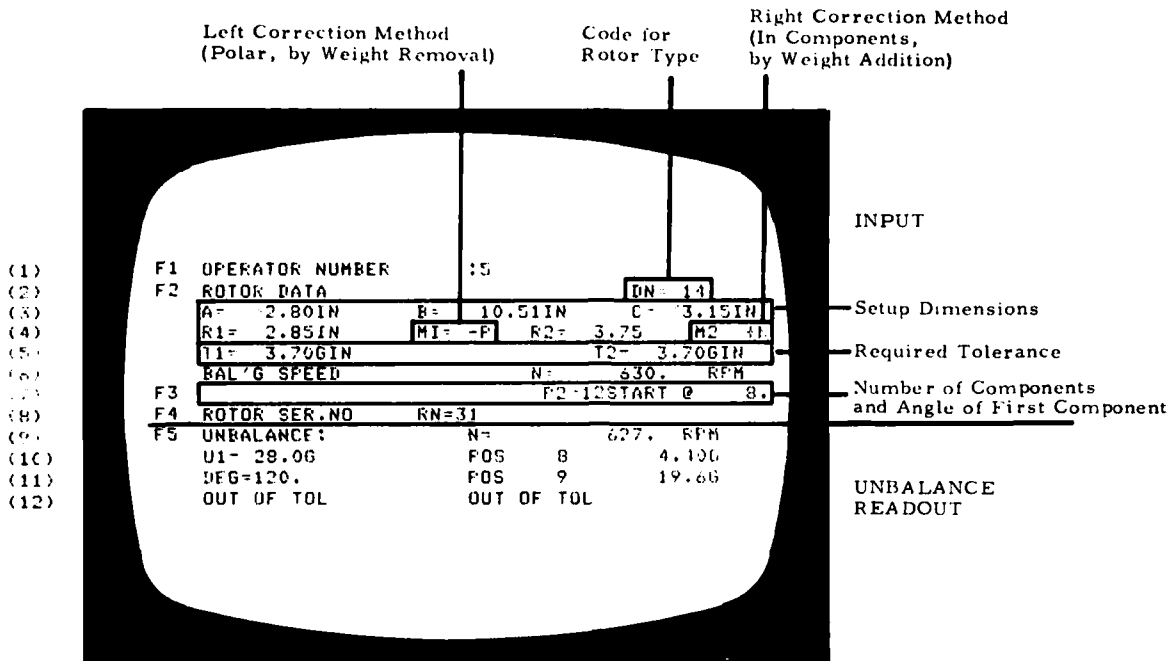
Left Correction Method (Polar, by Weight Removal)

Code for Rotor Type

Right Correction Method (In Components, by Weight Addition)

INPUT

(1) F1 OPERATOR NUMBER :5
(2) F2 ROTOR DATA DN= 14
(3) A= 2.80IN B= 10.51IN C= 3.15IN
(4) R1= 2.85IN M1= -P R2= 3.75 M2 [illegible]
(5) T1= 3.70GIN T2= 3.70GIN
(6) BAL'G SPEED N= 630. RPM
(7) F3 F2-12START @ 8.
(8) F4 ROTOR SER.NO RN=31
(9) F5 UNBALANCE: N= 627. RPM
(10) U1= 28.06 POS 8 4.106
(11) DEG=120. POS 9 19.66
(12) OUT OF TOL OUT OF TOL

Setup Dimensions

Required Tolerance

Number of Components and Angle of First Component

UNBALANCE READOUT